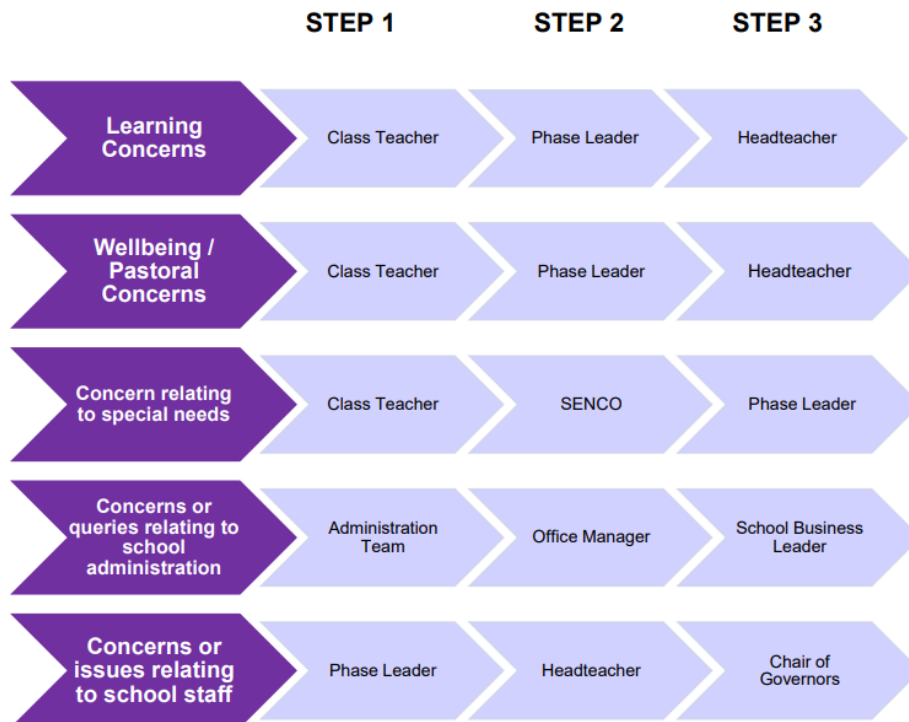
| | STEP 1 | STEP 2 | STEP 3 |
|---|---|---|---|
| Learning Concerns | Class Teacher | Phase Leader | Headteacher |
| Wellbeing / Pastoral Concerns | Class Teacher | Phase Leader | Headteacher |
| Concern relating to special needs | Class Teacher | SENCO | Phase Leader |
| Concerns or queries relating to school administration | Administration Team | Office Manager | School Business Leader |
| Concerns or issues relating to school staff | Phase Leader | Headteacher | Chair of Governors |